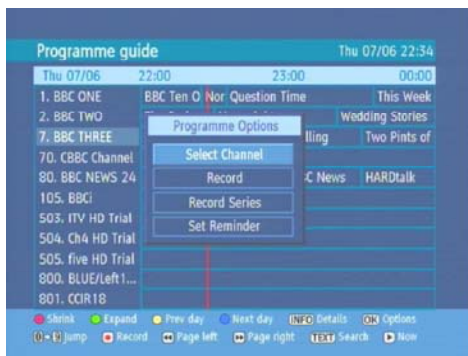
Programme guide Thu 07/06 22:34

Thu 07/06 22:00 23:00 00:00

1. BBC ONE BBC Ten O Nor Question Time This Week

2. BBC TWO Wedding Stories

7. BBC THREE lling Two Pints of

70. CBBC Channel

80. BBC NEWS 24 C News HARDtalk

105. BBCi

503. ITV HD Trial

504. Ch4 HD Trial

505. five HD Trial

800. BLUE/Left1...

801. CCIR18

Programme Options

Select Channel

Record

Record Series

Set Reminder

Shrink Expand Prev day Next day INFO Details OK Options

0-9 Jump Record Page left Page right TEXT Search Now